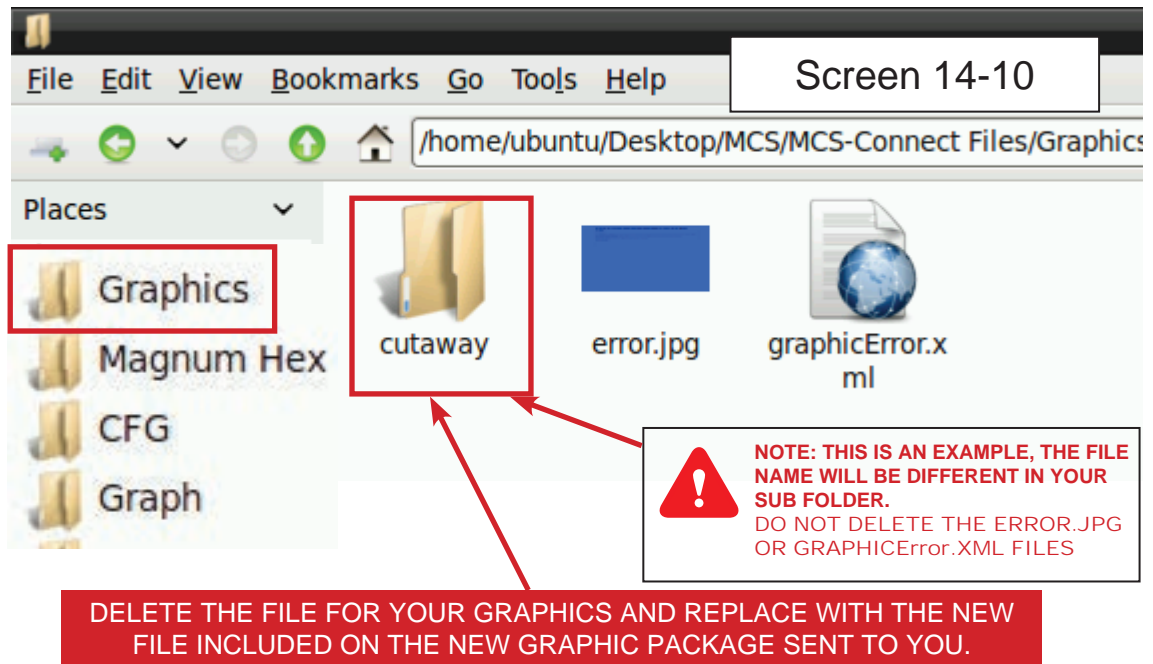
File Edit View Bookmarks Go Tools Help

Screen 14-10

/home/ubuntu/Desktop/MCS/MCS-Connect Files/Graphics

Places

Graphics
Magnum Hex
CFG
Graph

cutaway

error.jpg

graphicError.xml

NOTE: THIS IS AN EXAMPLE, THE FILE NAME WILL BE DIFFERENT IN YOUR SUB FOLDER.
DO NOT DELETE THE ERROR.JPG OR GRAPHICError.XML FILES

DELETE THE FILE FOR YOUR GRAPHICS AND REPLACE WITH THE NEW FILE INCLUDED ON THE NEW GRAPHIC PACKAGE SENT TO YOU.